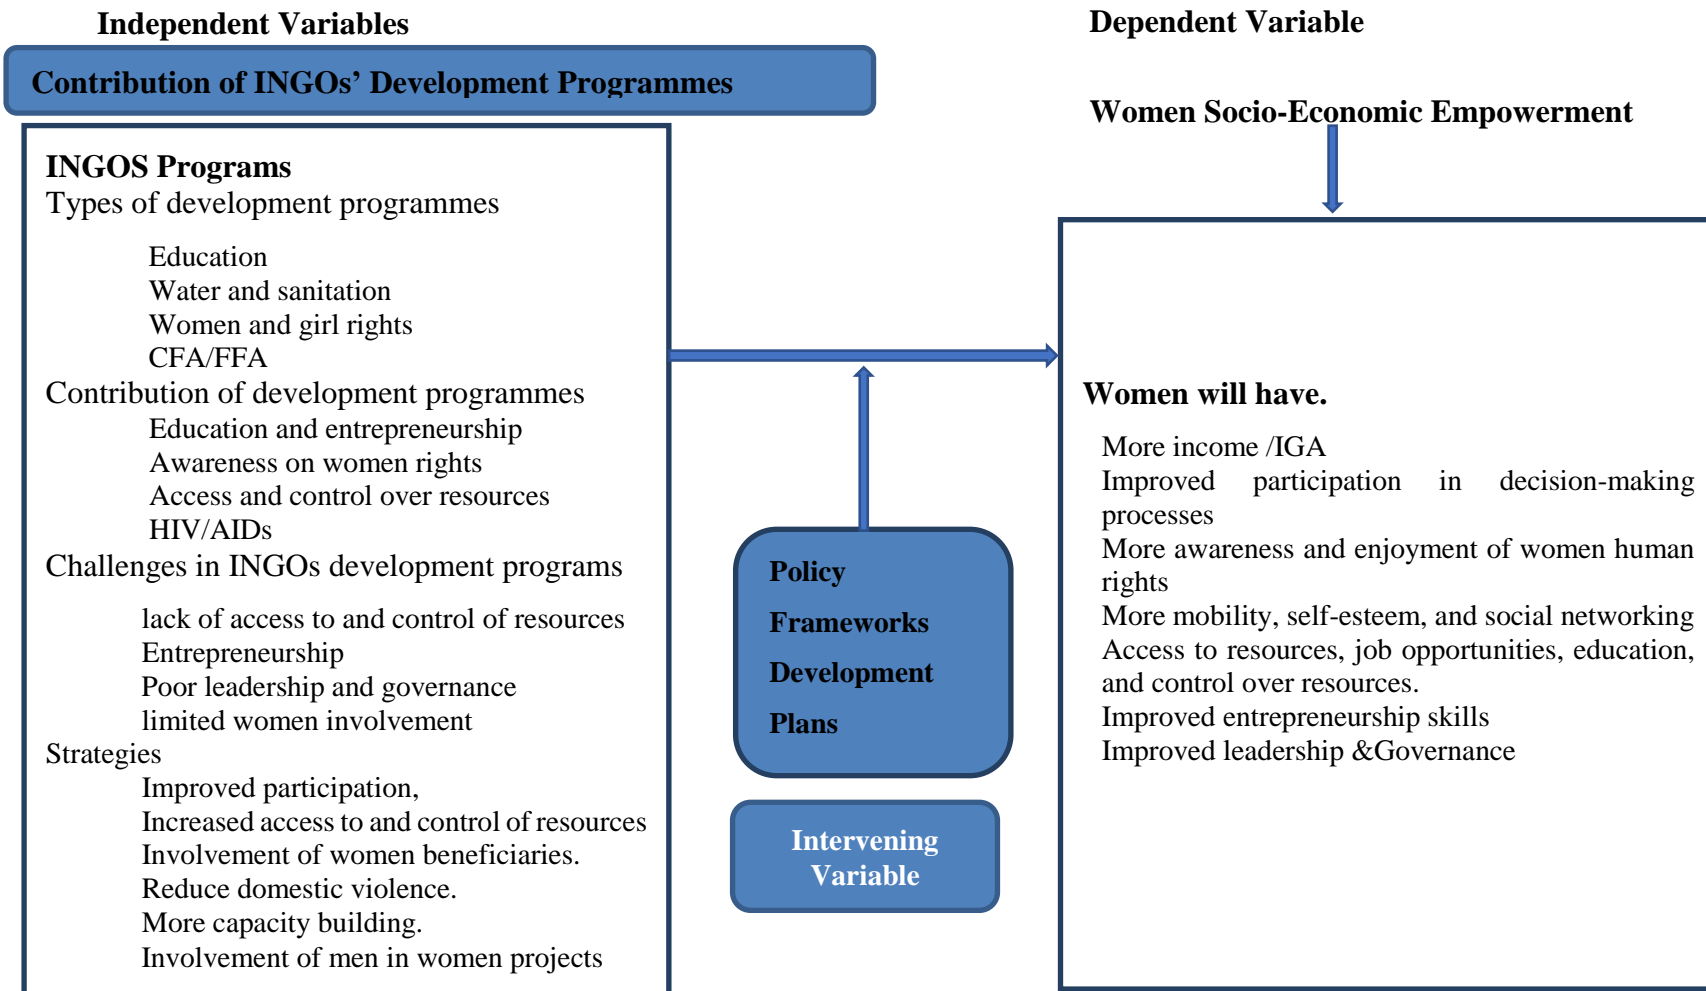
Independent Variables

Contribution of INGOs' Development Programmes

INGOS Programs
Types of development programmes

Education
Water and sanitation
Women and girl rights
CFA/FFA

Contribution of development programmes

Education and entrepreneurship
Awareness on women rights
Access and control over resources
HIV/AIDs

Challenges in INGOs development programs

lack of access to and control of resources
Entrepreneurship
Poor leadership and governance
limited women involvement

Strategies

Improved participation,
Increased access to and control of resources
Involvement of women beneficiaries.
Reduce domestic violence.
More capacity building.
Involvement of men in women projects

Policy
Frameworks
Development
Plans

Intervening Variable

Dependent Variable

Women Socio-Economic Empowerment

Women will have.

More income /IGA
Improved participation in decision-making processes
More awareness and enjoyment of women human rights
More mobility, self-esteem, and social networking
Access to resources, job opportunities, education, and control over resources.
Improved entrepreneurship skills
Improved leadership &Governance